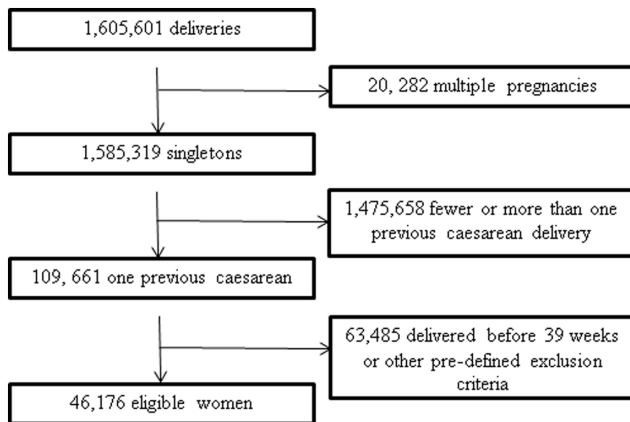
1,605,601 deliveries

20, 282 multiple pregnancies

1,585,319 singletons

1,475,658 fewer or more than one previous caesarean delivery

109, 661 one previous caesarean

63,485 delivered before 39 weeks or other pre-defined exclusion criteria

46,176 eligible women